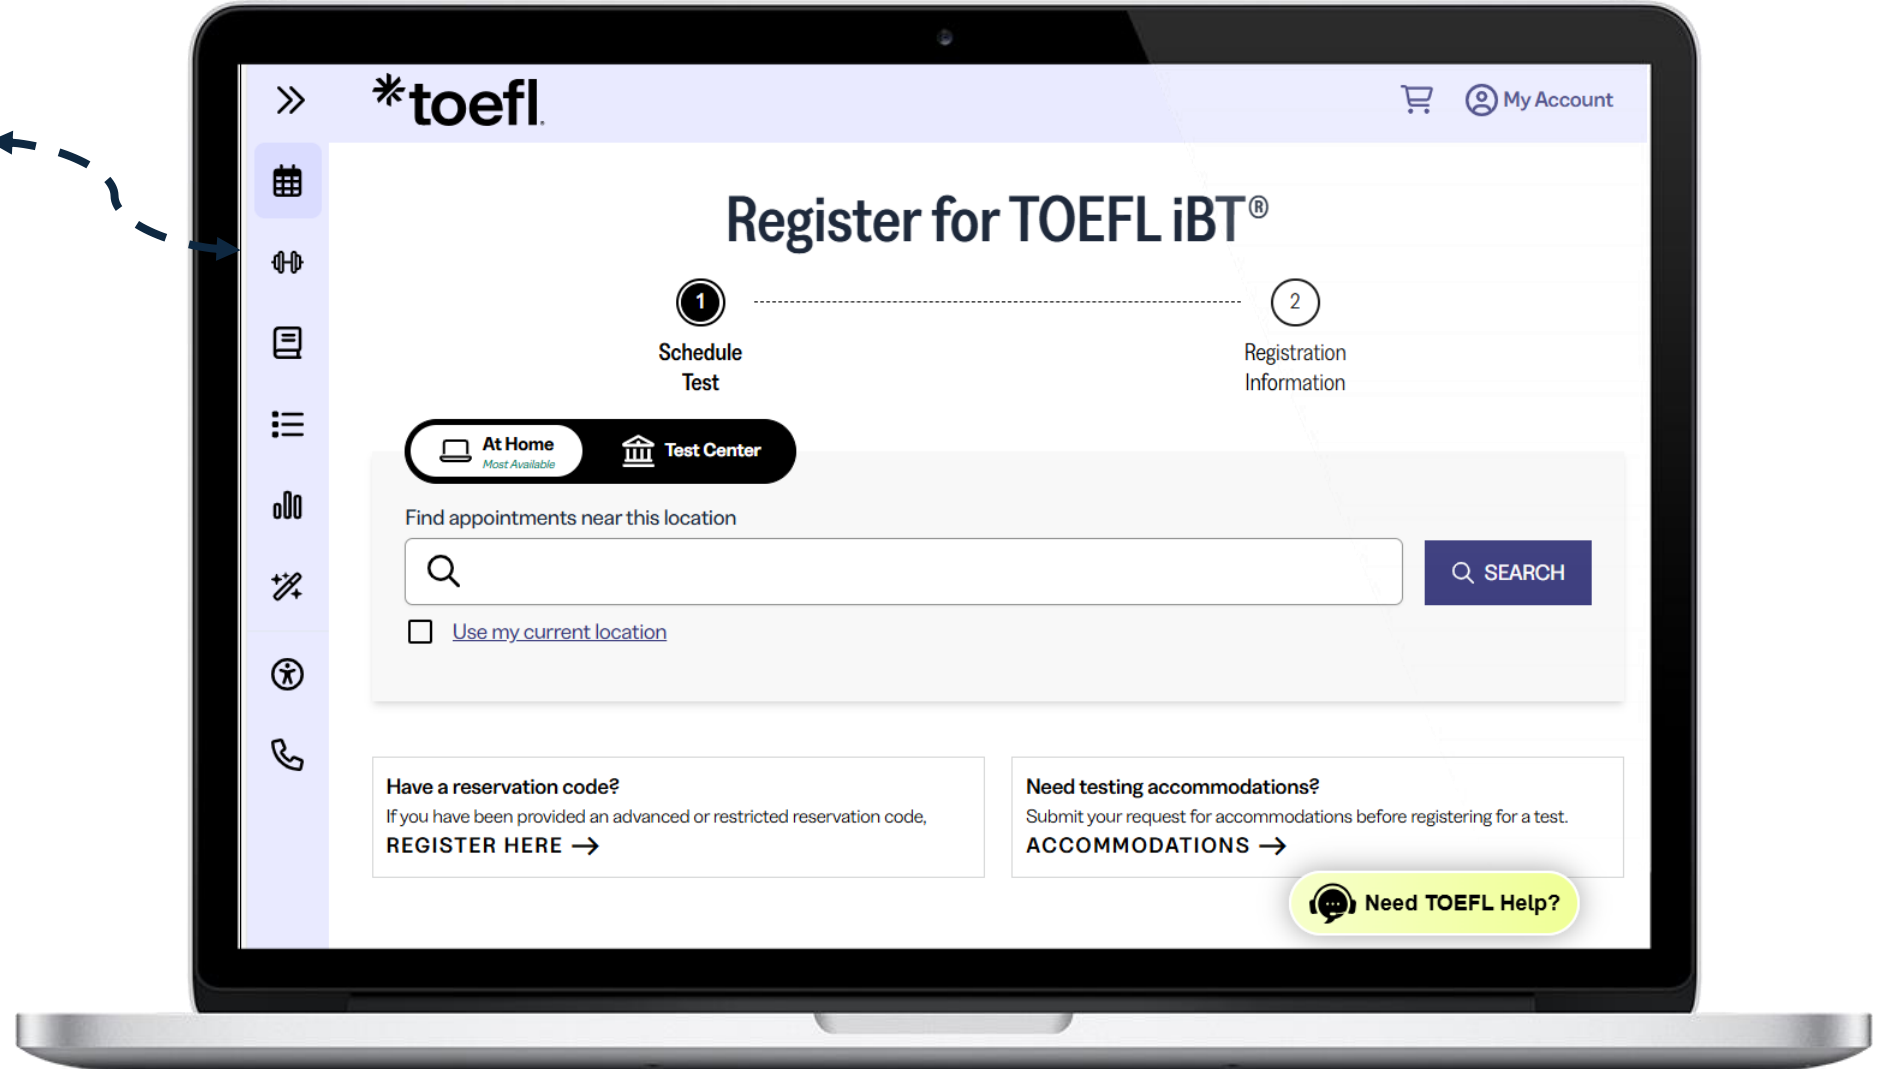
*toefl

My Account

Register for TOEFL iBT®

1
Schedule Test

2
Registration Information

At Home
Most Available

Test Center

Find appointments near this location

SEARCH

Use my current location

Have a reservation code?
If you have been provided an advanced or restricted reservation code,
REGISTER HERE →

Need testing accommodations?
Submit your request for accommodations before registering for a test.
ACCOMMODATIONS →

Need TOEFL Help?